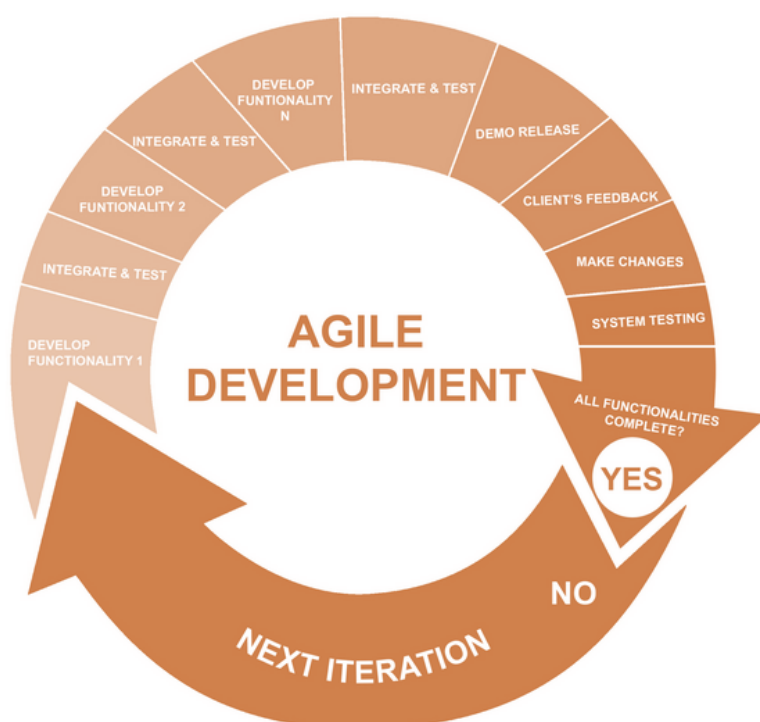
DEVELOP FUNCTIONALITY 1

INTEGRATE & TEST

DEVELOP FUNTIONALITY 2

INTEGRATE & TEST

DEVELOP FUNTIONALITY N

INTEGRATE & TEST

DEMO RELEASE

CLIENT'S FEEDBACK

MAKE CHANGES

SYSTEM TESTING

ALL FUNCTIONALITIES COMPLETE?

YES

NO

AGILE DEVELOPMENT

NEXT ITERATION